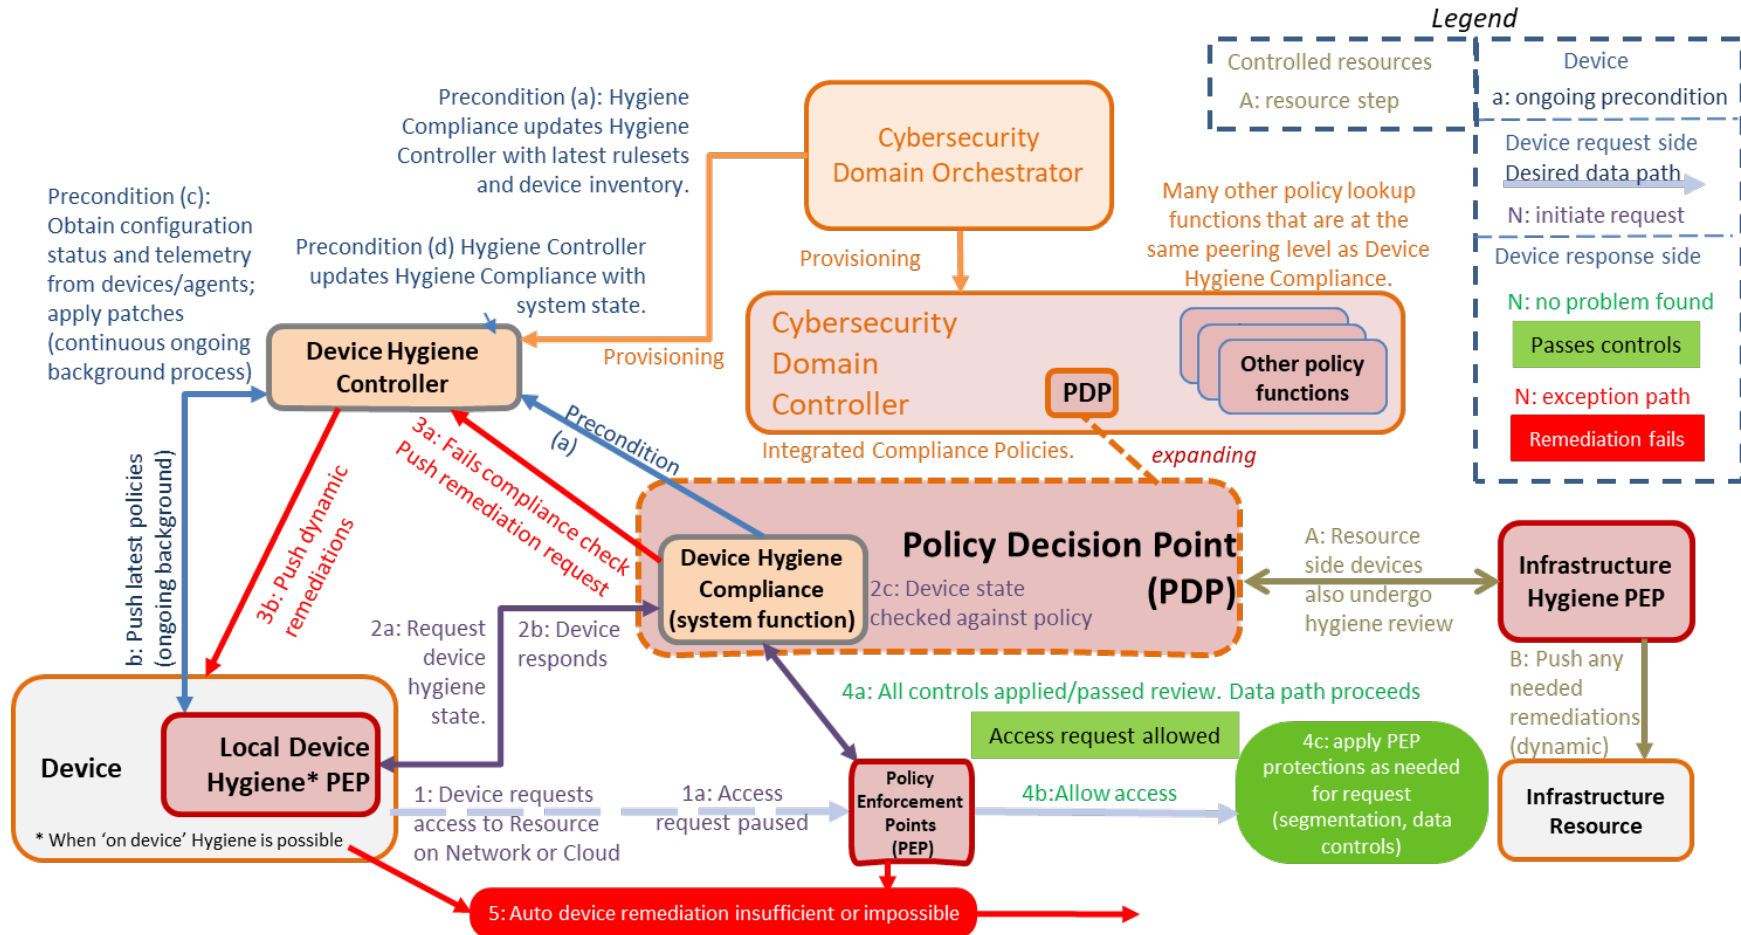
Legend

Controlled resources
A: resource step

Device
a: ongoing precondition

Device request side
Desired data path
N: initiate request

Device response side
N: no problem found
Passes controls
N: exception path
Remediation fails

Precondition (a): Hygiene Compliance updates Hygiene Controller with latest rulesets and device inventory.

Cybersecurity Domain Orchestrator

Precondition (c): Obtain configuration status and telemetry from devices/agents; apply patches (continuous ongoing background process)

Precondition (d) Hygiene Controller updates Hygiene Compliance with system state.

Provisioning

Many other policy lookup functions that are at the same peering level as Device Hygiene Compliance.

Device Hygiene Controller

Provisioning

Cybersecurity Domain Controller

PDP

Other policy functions

Integrated Compliance Policies.

expanding

Precondition (a)

3a: Fails compliance check
Push remediation request

3b: Push dynamic remediations

b: Push latest policies (ongoing background)

Policy Decision Point (PDP)

Device Hygiene Compliance (system function)

2c: Device state checked against policy

A: Resource side devices also undergo hygiene review

Infrastructure Hygiene PEP

2a: Request device hygiene state.

2b: Device responds

B: Push any needed remediations (dynamic)

4a: All controls applied/passed review. Data path proceeds

Access request allowed

Device

Local Device Hygiene* PEP

* When ‘on device’ Hygiene is possible

1: Device requests access to Resource on Network or Cloud

1a: Access request paused

Policy Enforcement Points (PEP)

4b:Allow access

4c: apply PEP protections as needed for request (segmentation, data controls)

Infrastructure Resource

5: Auto device remediation insufficient or impossible